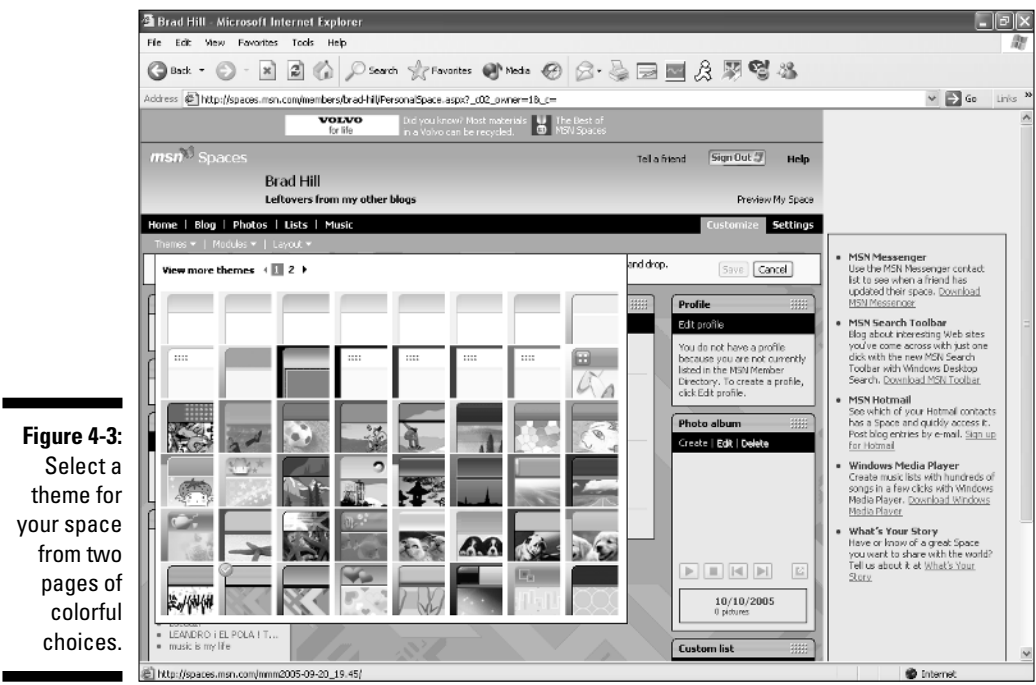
Figure 4-3: Select a theme for your space from two pages of colorful choices.

Brad Hill - Microsoft Internet Explorer

File Edit View Favorites Tools Help

Back Search Favorites Media

Address http://spaces.msn.com/members/brad-hill/PersonalSpace.aspx?_c02_owner=1&_c= Go Links

VOLVO for life Did you know? Most materials in a Volvo can be recycled. The Best of MSN Spaces

msn Spaces Tell a friend Sign Out Help

Brad Hill

Leftovers from my other blogs

Preview My Space

Home | Blog | Photos | Lists | Music Customize Settings

Themes | Modules | Layout

View more themes 1 2

and drop. Save Cancel

Profile

Edit profile

You do not have a profile because you are not currently listed in the MSN Member Directory. To create a profile, click Edit profile.

Photo album

Create | Edit | Delete

10/10/2005
0 pictures

Custom list

LEANDRO i EL POLA I T...
music is my life

MSN Messenger
Use the MSN Messenger contact list to see when a friend has updated their space. Download MSN Messenger

MSN Search Toolbar
Blog about interesting Web sites you've come across with just one click with the new MSN Search Toolbar with Windows Desktop Search. Download MSN Toolbar

MSN Hotmail
See which of your Hotmail contacts has a Space and quickly access it. Post blog entries by e-mail. Sign up for Hotmail

Windows Media Player
Create music lists with hundreds of songs in a few clicks with Windows Media Player. Download Windows Media Player

What's Your Story
Have or know of a great Space you want to share with the world? Tell us about it at What's Your Story

http://spaces.msn.com/mmm2005-09-20_19.45/ Internet